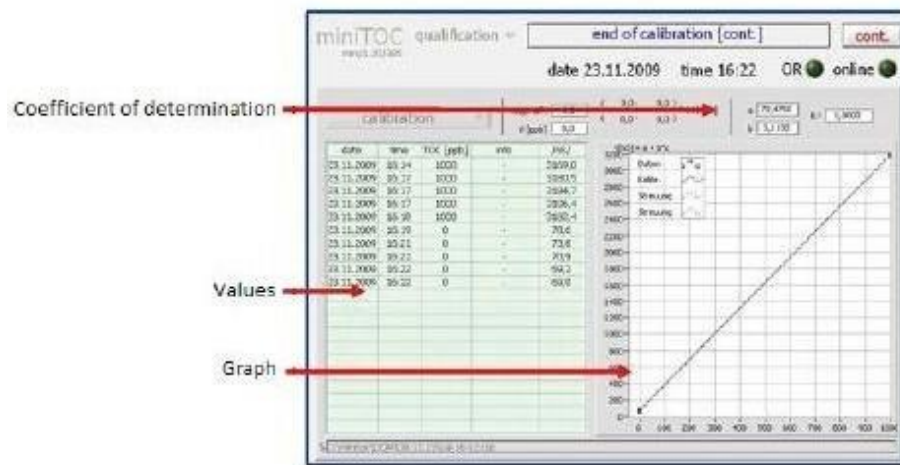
miniTOC qualification

end of calibration [cont.]

cont.

date 23.11.2009 time 16:22 OR online

Coefficient of determination

calibration

| date | time | TOC [ppb] | info | [mV] |
|---|---|---|---|---|
| 23.11.2009 | 16:14 | 1000 | - | 2659,0 |
| 23.11.2009 | 16:15 | 1000 | - | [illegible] |
| 23.11.2009 | 16:17 | 1000 | - | 2694,7 |
| 23.11.2009 | 16:17 | 1000 | - | 2806,4 |
| 23.11.2009 | 16:18 | 1000 | - | 2600,4 |
| 23.11.2009 | 16:19 | 0 | - | 70,6 |
| 23.11.2009 | 16:21 | 0 | - | 73,8 |
| 23.11.2009 | 16:21 | 0 | - | 70,9 |
| 23.11.2009 | 16:22 | 0 | - | 59,2 |
| 23.11.2009 | 16:22 | 0 | - | 69,0 |

Values

Graph

Daten
Kalibr.
Streuung
Streuung

0 100 200 300 400 500 600 700 800 900 1000